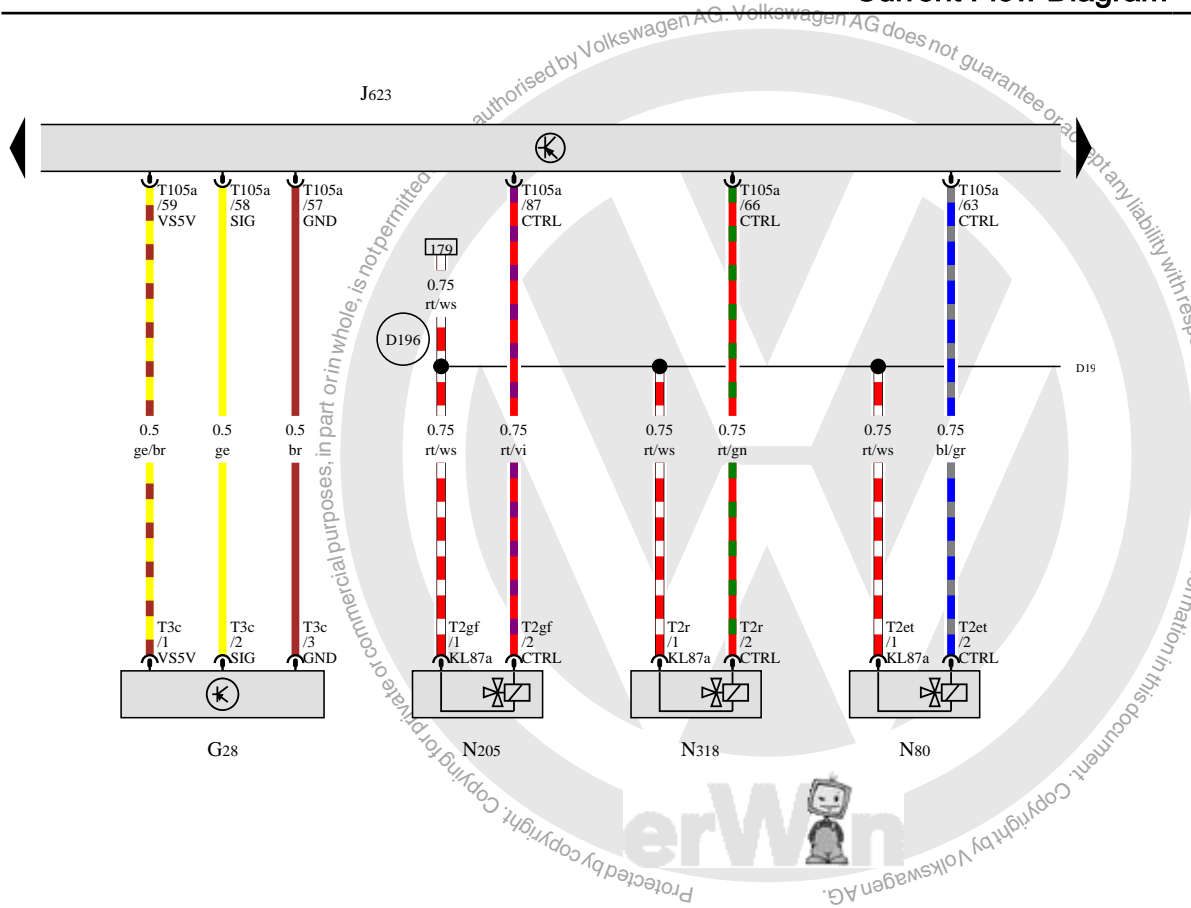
Current Flow Diagram

Protected by copyright. Copying for private or commercial purposes, in part or in whole, is not permitted unless authorised by Volkswagen AG. Volkswagen AG does not guarantee or accept any liability with respect to the correctness of information in this document. Copyright by Volkswagen AG.

J623

T105a /59 VS5V
T105a /58 SIG
T105a /57 GND
T105a /87 CTRL
T105a /66 CTRL
T105a /63 CTRL

179
0.75 rt/ws
D196
D19

0.5 ge/br
0.5 ge
0.5 br
0.75 rt/ws
0.75 rt/vi
0.75 rt/ws
0.75 rt/gn
0.75 rt/ws
0.75 bl/gr

T3c /1 VS5V
T3c /2 SIG
T3c /3 GND
T2gf /1 KL87a
T2gf /2 CTRL
T2r /1 KL87a
T2r /2 CTRL
T2et /1 KL87a
T2et /2 CTRL

G28
N205
N318
N80

erWin